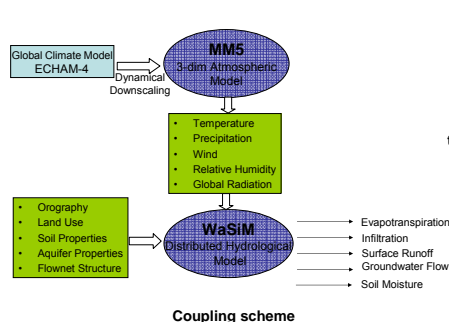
Global Climate Model
ECHAM-4

Dynamical
Downscaling

MM5
3-dim Atmospheric
Model

• Temperature
• Precipitation
• Wind
• Relative Humidity
• Global Radiation

• Orography
• Land Use
• Soil Properties
• Aquifer Properties
• Flownet Structure

WaSiM
Distributed Hydrological
Model

Evapotranspiration
Infiltration
Surface Runoff
Groundwater Flow
Soil Moisture

Coupling scheme